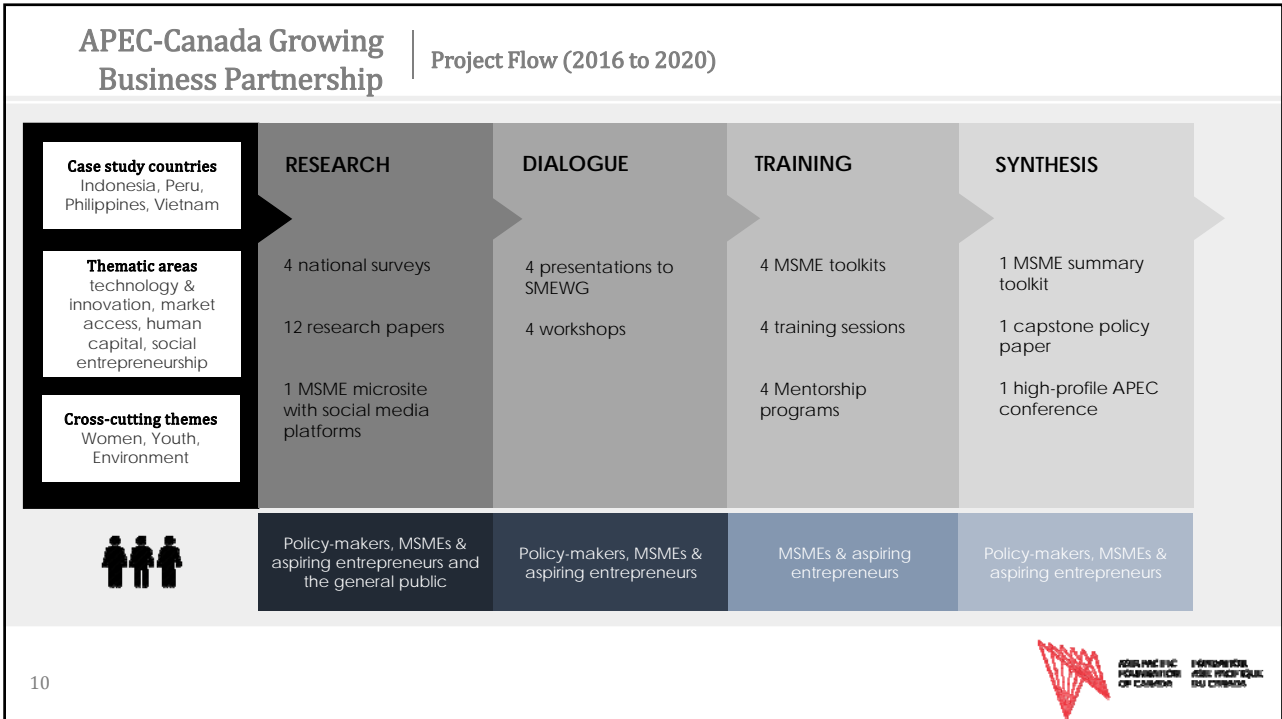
APEC-Canada Growing Business Partnership

Project Flow (2016 to 2020)

Case study countries
Indonesia, Peru, Philippines, Vietnam

Thematic areas
technology & innovation, market access, human capital, social entrepreneurship

Cross-cutting themes
Women, Youth, Environment

RESEARCH

4 national surveys

12 research papers

1 MSME microsite with social media platforms

DIALOGUE

4 presentations to SMEWG

4 workshops

TRAINING

4 MSME toolkits

4 training sessions

4 Mentorship programs

SYNTHESIS

1 MSME summary toolkit

1 capstone policy paper

1 high-profile APEC conference

Policy-makers, MSMEs & aspiring entrepreneurs and the general public

Policy-makers, MSMEs & aspiring entrepreneurs

MSMEs & aspiring entrepreneurs

Policy-makers, MSMEs & aspiring entrepreneurs

10

ASIA PACIFIC FOUNDATION OF CANADA FONDATION ASIE PACIFIQUE DU CANADA